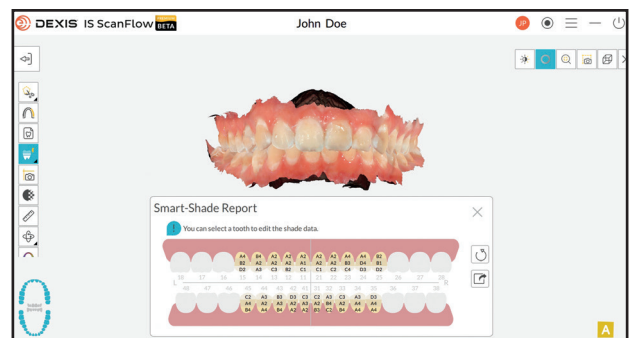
DEXIS IS ScanFlow BETA

John Doe

JP

Smart-Shade Report

You can select a tooth to edit the shade data.

A4 B2 D2
B4 A2 A3
A2 A2 C3
A2 A2 B2
A2 A3 C1
A2 A1 C1
A2 A2 C1
A1 A2 C2
A4 B3 C4
A4 D4 D3
B2 B1 D2

18 17 16 15 14 13 12 11 21 22 23 24 25 26 27 28

48 47 46 45 44 43 42 41 31 32 33 34 35 36 37 38

C2 A4 B4
A3 A2 A4
B3 A2 B4
D3 A3 A2
C3 A3 A2
C2 A2 B3
A3 B4 C1
C3 A2 B4
A3 A4 A4
D3 A4 A4

A